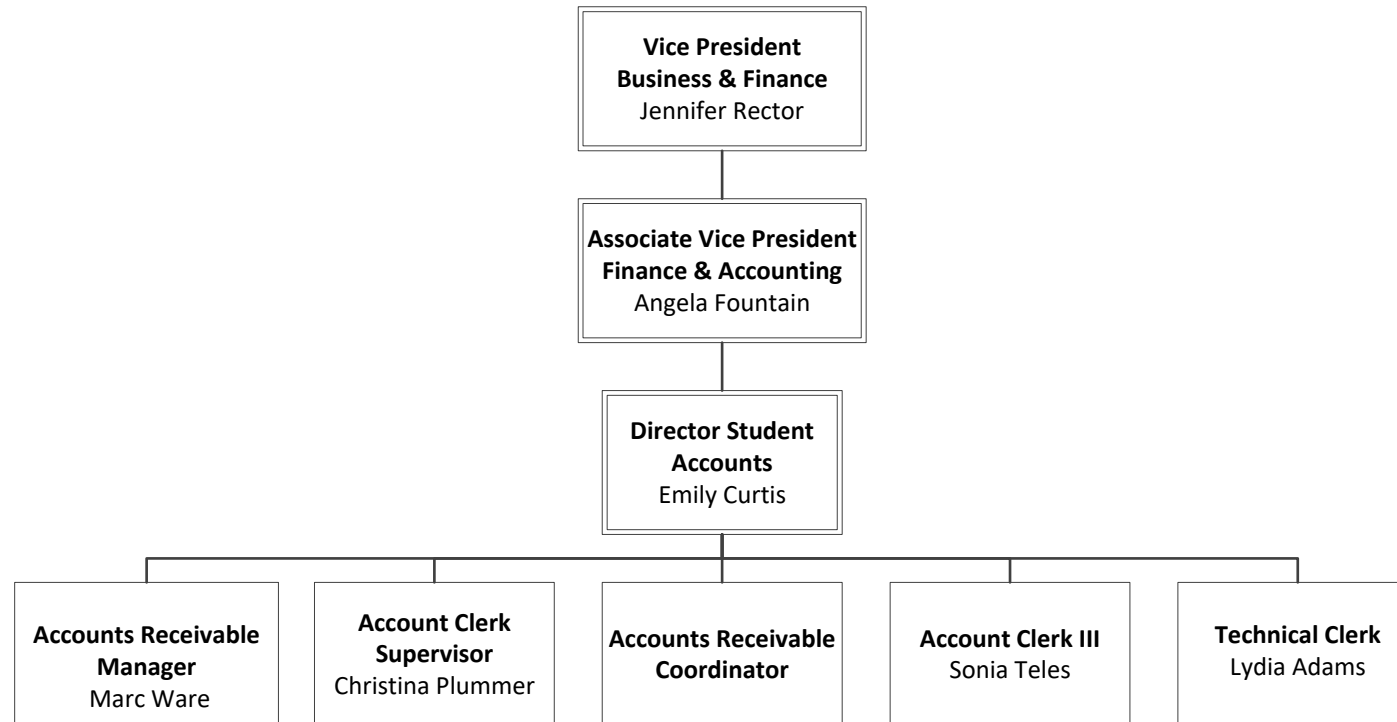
**Vice President Business & Finance**
Jennifer Rector

**Associate Vice President Finance & Accounting**
Angela Fountain

**Director Student Accounts**
Emily Curtis

**Accounts Receivable Manager**
Marc Ware

**Account Clerk Supervisor**
Christina Plummer

**Accounts Receivable Coordinator**

**Account Clerk III**
Sonia Teles

**Technical Clerk**
Lydia Adams